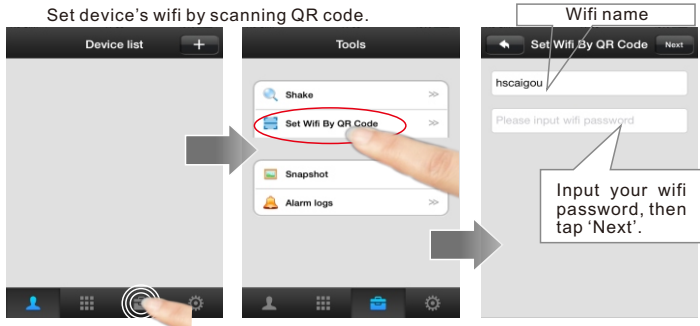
Set device's wifi by scanning QR code.

Device list

+

Tools

Shake

>>

Set Wifi By QR Code

>>

Snapshot

Alarm logs

>>

Wifi name

Set Wifi By QR Code

Next

hscaigou

Please input wifi password

Input your wifi password, then tap 'Next'.